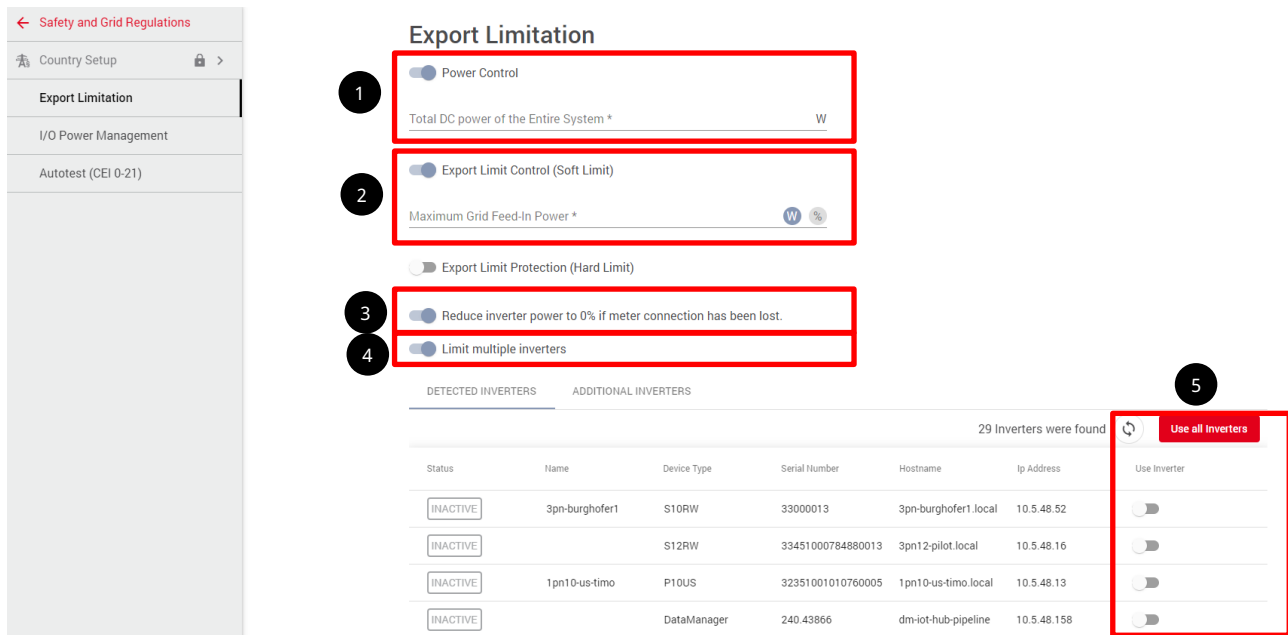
← Safety and Grid Regulations

Country Setup

Export Limitation

I/O Power Management

Autotest (CEI 0-21)

Export Limitation

1

Power Control

Total DC power of the Entire System * W

2

Export Limit Control (Soft Limit)

Maximum Grid Feed-In Power * W %

Export Limit Protection (Hard Limit)

3

Reduce inverter power to 0% if meter connection has been lost.

4

Limit multiple inverters

DETECTED INVERTERS ADDITIONAL INVERTERS

5

29 Inverters were found

Use all Inverters

| Status | Name | Device Type | Serial Number | Hostname | Ip Address | Use Inverter |
|---|---|---|---|---|---|---|
| INACTIVE | 3pn-burghofer1 | S10RW | 33000013 | 3pn-burghofer1.local | 10.5.48.52 | |
| INACTIVE | | S12RW | 33451000784880013 | 3pn12-pilot.local | 10.5.48.16 | |
| INACTIVE | 1pn10-us-timo | P10US | 32351001010760005 | 1pn10-us-timo.local | 10.5.48.13 | |
| INACTIVE | | DataManager | 240.43866 | dm-iot-hub-pipeline | 10.5.48.158 | |